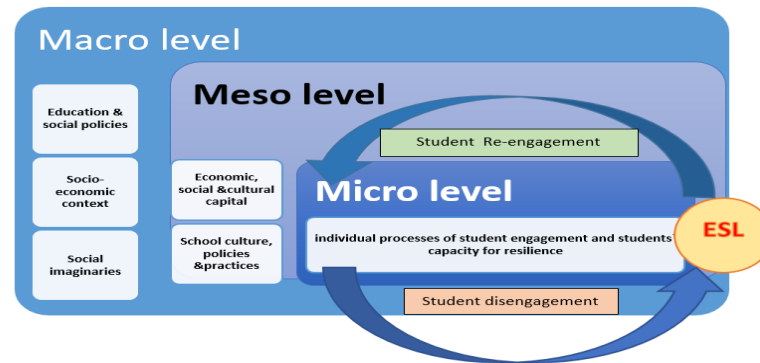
Macro level

Education & social policies

Socio-economic context

Social imaginaries

Meso level

Student Re-engagement

Economic, social &cultural capital

School culture, policies &practices

Micro level

individual processes of student engagement and students capacity for resilience

ESL

Student disengagement